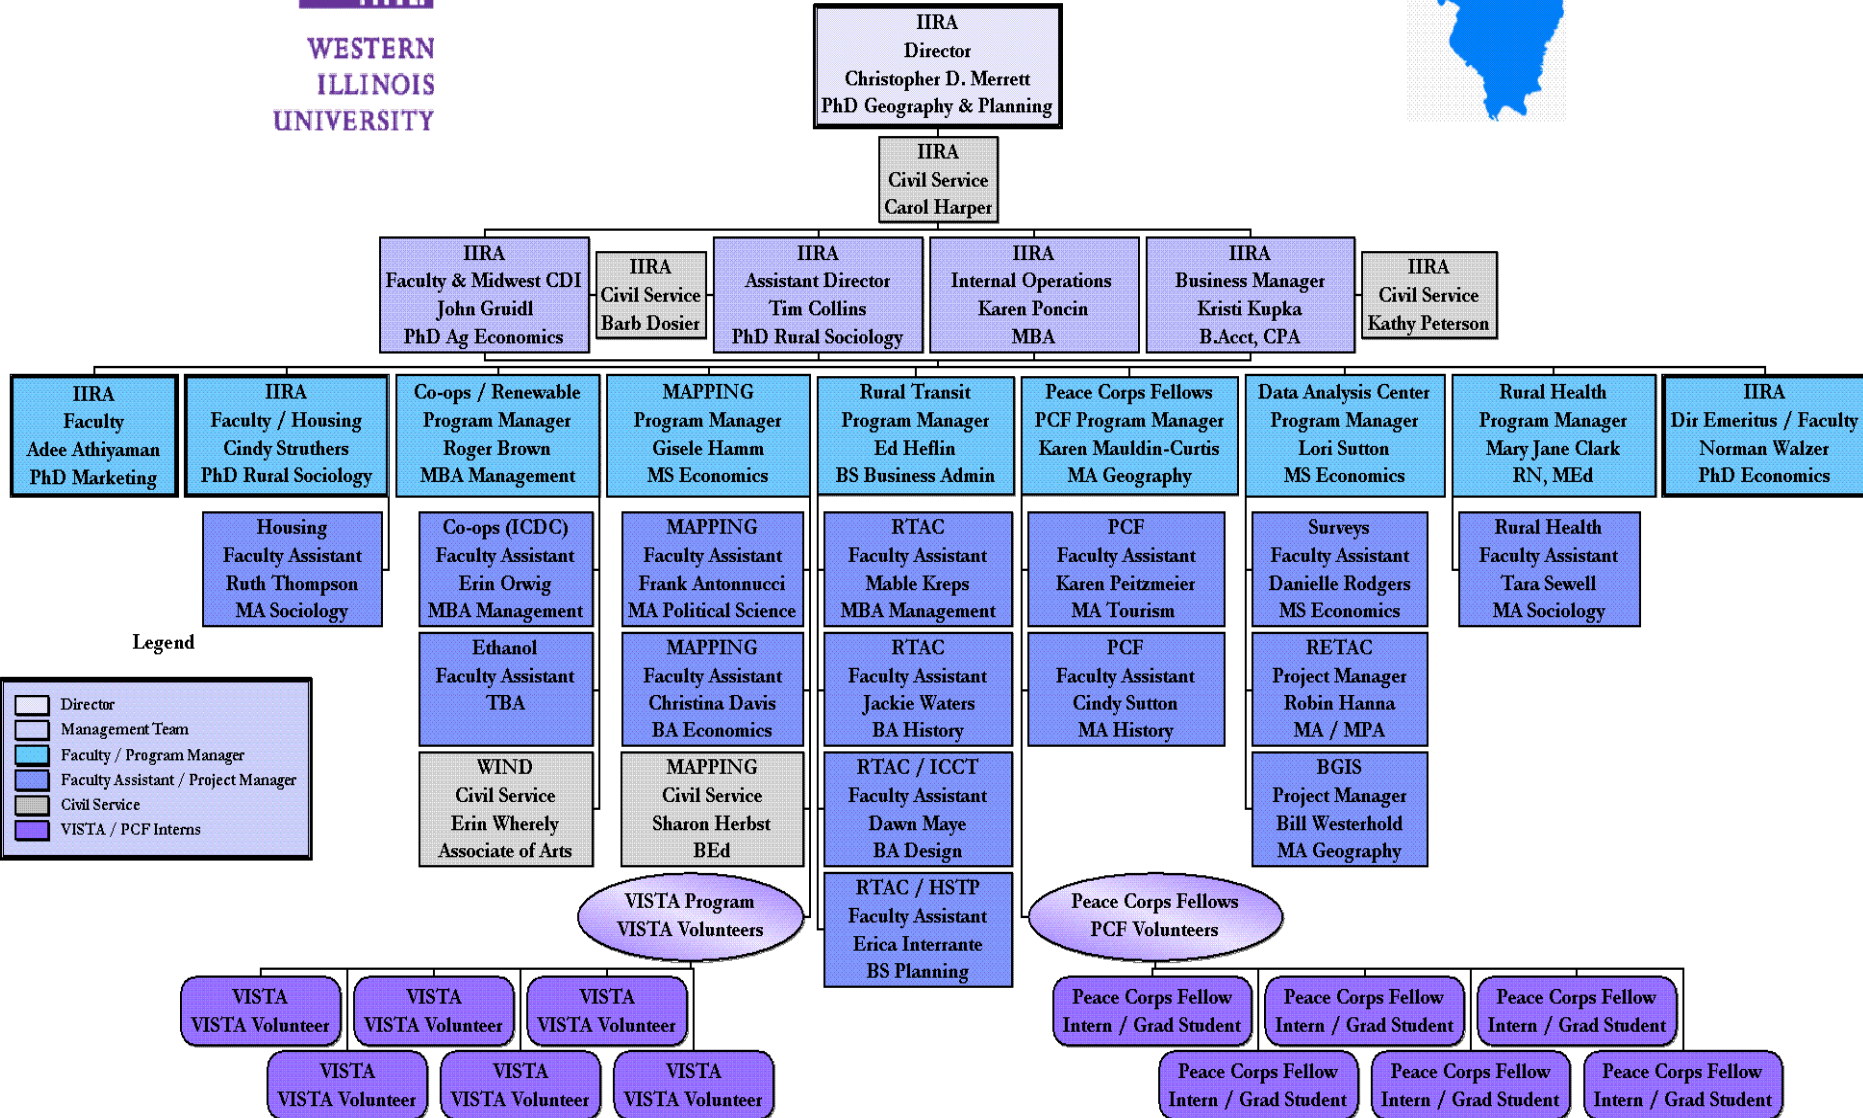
WESTERN ILLINOIS UNIVERSITY

IIRA
Director
Christopher D. Merrett
PhD Geography & Planning

IIRA
Civil Service
Carol Harper

IIRA
Faculty & Midwest CDI
John Gruidl
PhD Ag Economics

IIRA
Civil Service
Barb Dosier

IIRA
Assistant Director
Tim Collins
PhD Rural Sociology

IIRA
Internal Operations
Karen Poncin
MBA

IIRA
Business Manager
Kristi Kupka
B.Acct, CPA

IIRA
Civil Service
Kathy Peterson

IIRA
Faculty
Adee Athiyaman
PhD Marketing

IIRA
Faculty / Housing
Cindy Struthers
PhD Rural Sociology

Co-ops / Renewable
Program Manager
Roger Brown
MBA Management

MAPPING
Program Manager
Gisele Hamm
MS Economics

Rural Transit
Program Manager
Ed Heflin
BS Business Admin

Peace Corps Fellows
PCF Program Manager
Karen Mauldin-Curtis
MA Geography

Data Analysis Center
Program Manager
Lori Sutton
MS Economics

Rural Health
Program Manager
Mary Jane Clark
RN, MEd

IIRA
Dir Emeritus / Faculty
Norman Walzer
PhD Economics

Housing
Faculty Assistant
Ruth Thompson
MA Sociology

Co-ops (ICDC)
Faculty Assistant
Erin Orwig
MBA Management

MAPPING
Faculty Assistant
Frank Antonnucci
MA Political Science

RTAC
Faculty Assistant
Mable Kreps
MBA Management

PCF
Faculty Assistant
Karen Peitzmeier
MA Tourism

Surveys
Faculty Assistant
Danielle Rodgers
MS Economics

Rural Health
Faculty Assistant
Tara Sewell
MA Sociology

Legend

Director
Management Team
Faculty / Program Manager
Faculty Assistant / Project Manager
Civil Service
VISTA / PCF Interns

Ethanol
Faculty Assistant
TBA

MAPPING
Faculty Assistant
Christina Davis
BA Economics

RTAC
Faculty Assistant
Jackie Waters
BA History

PCF
Faculty Assistant
Cindy Sutton
MA History

RETAC
Project Manager
Robin Hanna
MA / MPA

WIND
Civil Service
Erin Wherely
Associate of Arts

MAPPING
Civil Service
Sharon Herbst
BEd

RTAC / ICCT
Faculty Assistant
Dawn Maye
BA Design

BGIS
Project Manager
Bill Westerhold
MA Geography

VISTA Program
VISTA Volunteers

RTAC / HSTP
Faculty Assistant
Erica Interrante
BS Planning

Peace Corps Fellows
PCF Volunteers

VISTA
VISTA Volunteer

VISTA
VISTA Volunteer

VISTA
VISTA Volunteer

Peace Corps Fellow
Intern / Grad Student

Peace Corps Fellow
Intern / Grad Student

Peace Corps Fellow
Intern / Grad Student

VISTA
VISTA Volunteer

VISTA
VISTA Volunteer

VISTA
VISTA Volunteer

Peace Corps Fellow
Intern / Grad Student

Peace Corps Fellow
Intern / Grad Student

Peace Corps Fellow
Intern / Grad Student